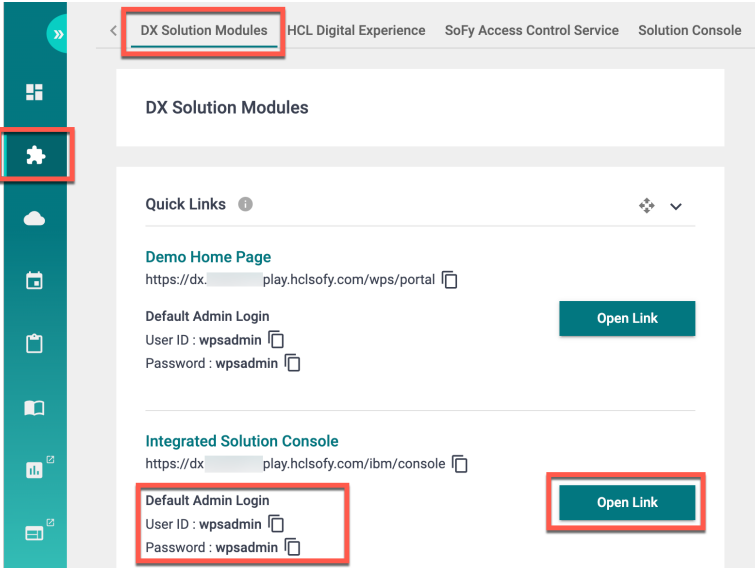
DX Solution Modules HCL Digital Experience SoFy Access Control Service Solution Console

DX Solution Modules

Quick Links

Demo Home Page
https://dx.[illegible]play.hclsofy.com/wps/portal

Default Admin Login
User ID : wpsadmin
Password : wpsadmin

Open Link

Integrated Solution Console
https://dx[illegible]play.hclsofy.com/ibm/console

Default Admin Login
User ID : wpsadmin
Password : wpsadmin

Open Link